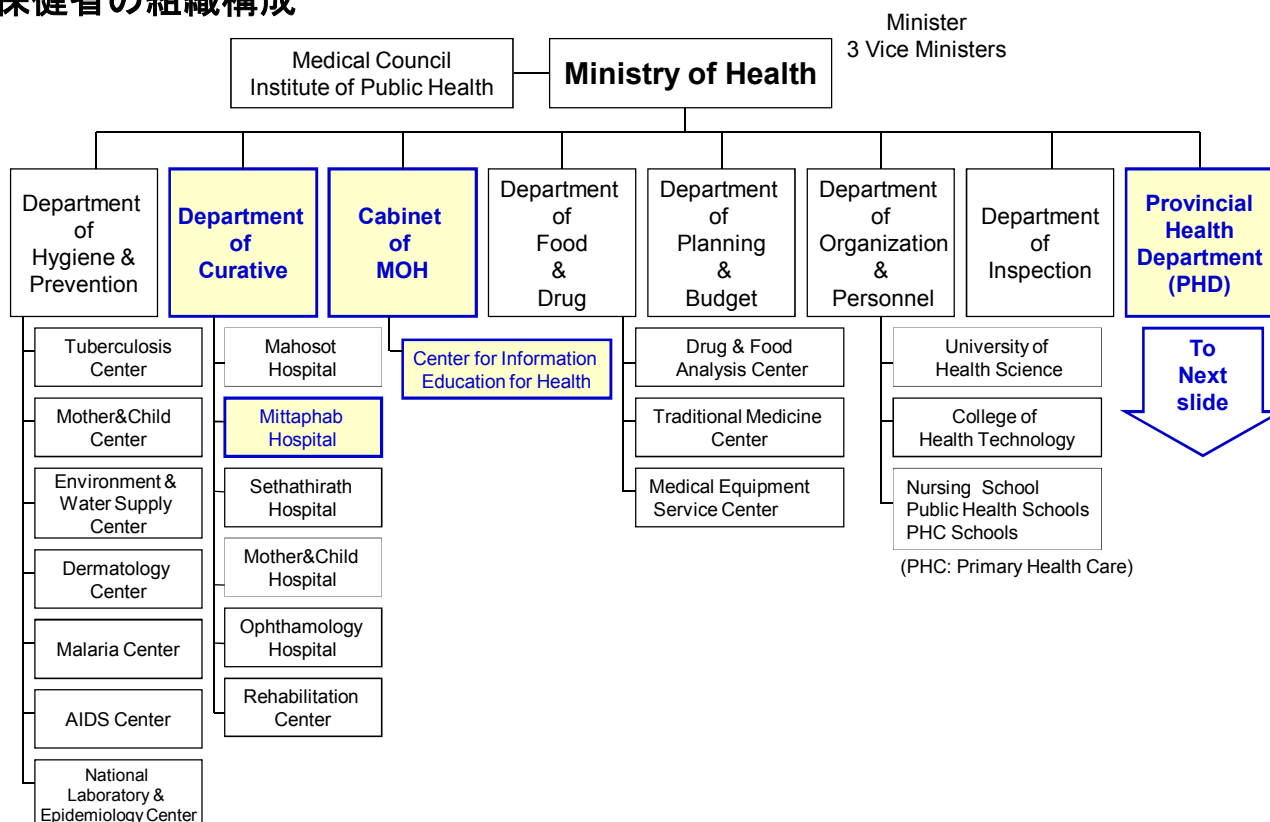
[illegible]保健省の組織構成

Minister
3 Vice Ministers

Medical Council
Institute of Public Health

Ministry of Health

Department of Hygiene & Prevention

Tuberculosis Center

Mother&Child Center

Environment & Water Supply Center

Dermatology Center

Malaria Center

AIDS Center

National Laboratory & Epidemiology Center

Department of Curative

Mahosot Hospital

Mittaphab Hospital

Sethathirath Hospital

Mother&Child Hospital

Ophthamology Hospital

Rehabilitation Center

Cabinet of MOH

Center for Information Education for Health

Department of Food & Drug

Drug & Food Analysis Center

Traditional Medicine Center

Medical Equipment Service Center

Department of Planning & Budget

Department of Organization & Personnel

University of Health Science

College of Health Technology

Nursing School
Public Health Schools
PHC Schools

(PHC: Primary Health Care)

Department of Inspection

Provincial Health Department (PHD)

To Next slide